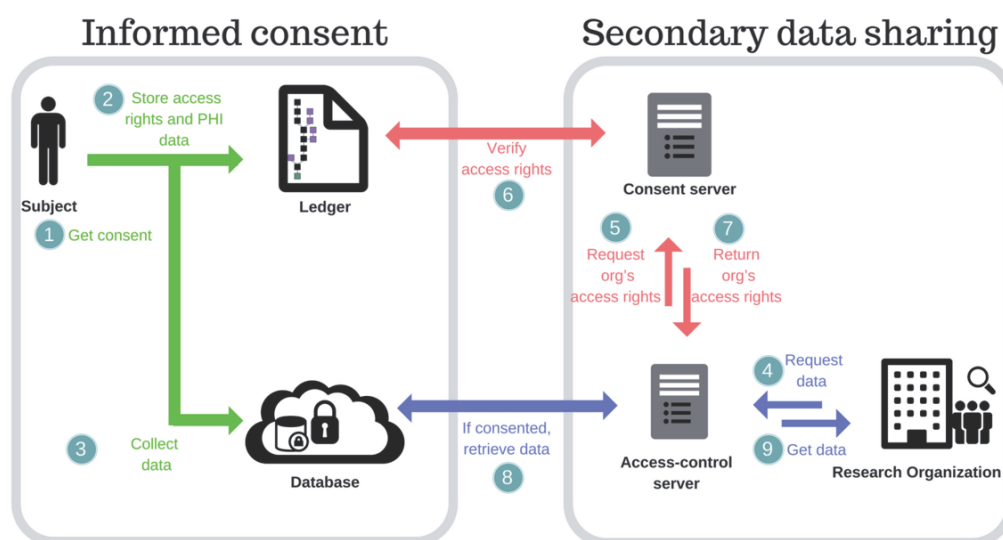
Informed consent

Secondary data sharing

Subject

1 Get consent

2 Store access rights and PHI data

Ledger

3 Collect data

Database

Verify access rights
6

Consent server

5 Request org's access rights

7 Return org's access rights

If consented, retrieve data
8

Access-control server

4 Request data

9 Get data

Research Organization